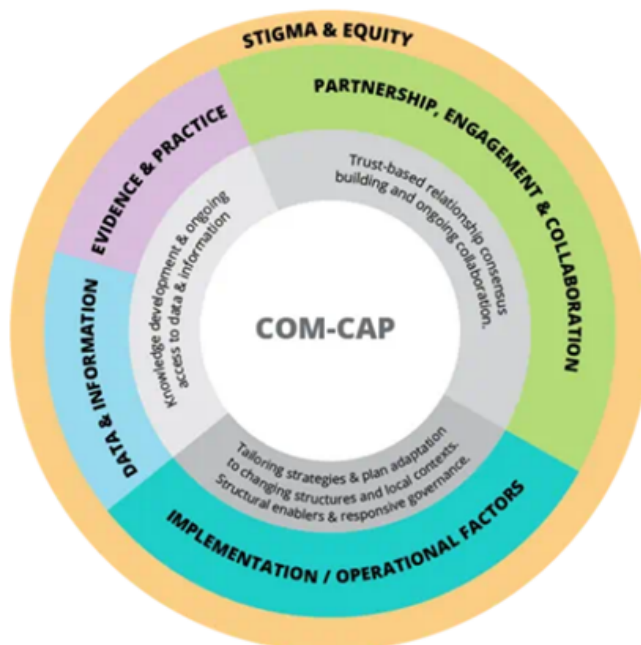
STIGMA & EQUITY

PARTNERSHIP, ENGAGEMENT & COLLABORATION

EVIDENCE & PRACTICE

DATA & INFORMATION

IMPLEMENTATION / OPERATIONAL FACTORS

Trust-based relationship consensus building and ongoing collaboration.

Knowledge development & ongoing access to data & information

Tailoring strategies & plan adaptation to changing structures and local contexts. Structural enablers & responsive governance.

COM-CAP